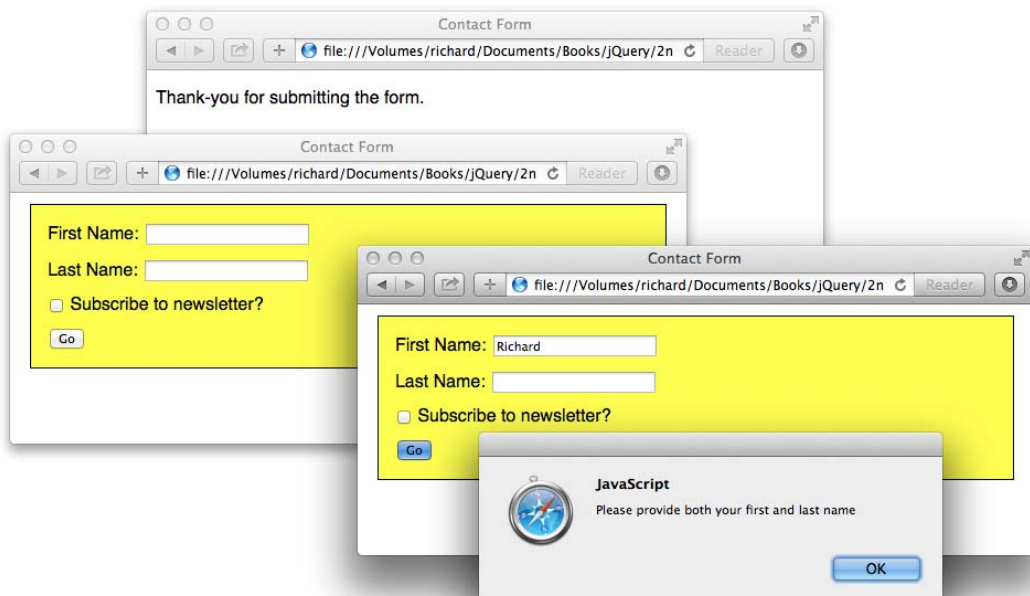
Contact Form

file:///Volumes/richard/Documents/Books/jQuery/2n

Reader

Thank-you for submitting the form.

Contact Form

file:///Volumes/richard/Documents/Books/jQuery/2n

Reader

First Name:

Last Name:

Subscribe to newsletter?

Go

Contact Form

file:///Volumes/richard/Documents/Books/jQuery/2n

Reader

First Name: Richard

Last Name:

Subscribe to newsletter?

Go

JavaScript

Please provide both your first and last name

OK